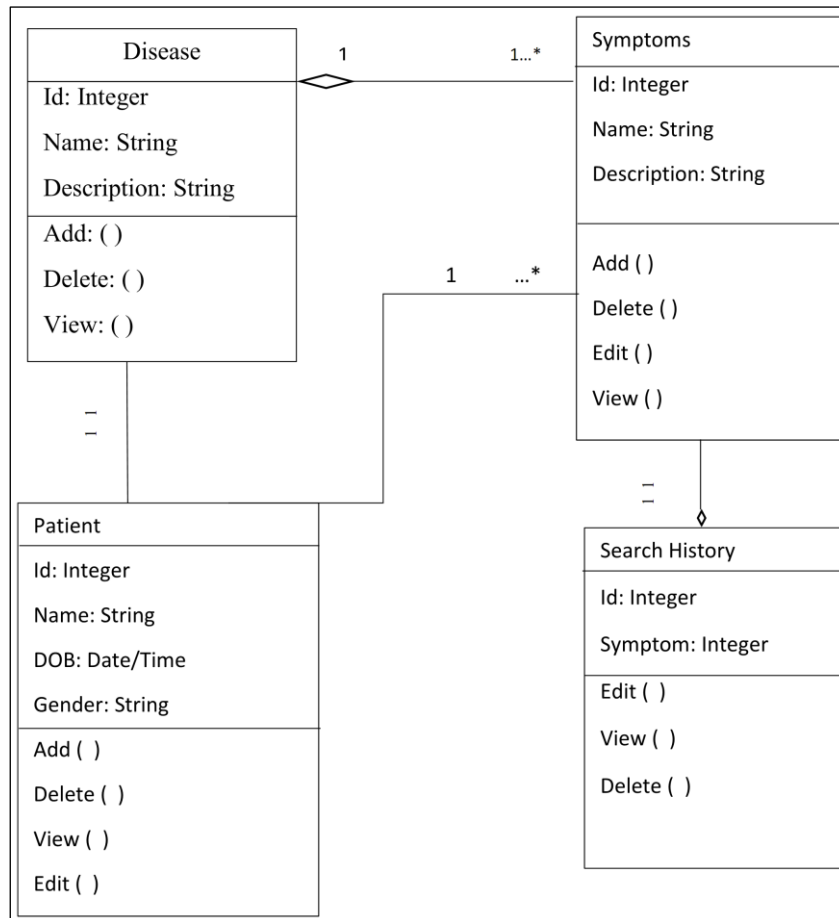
Disease

Id: Integer

Name: String

Description: String

Add: ( )

Delete: ( )

View: ( )

1

1...*

Symptoms

Id: Integer

Name: String

Description: String

Add ( )

Delete ( )

Edit ( )

View ( )

1

...*

–
–

–
–

Patient

Id: Integer

Name: String

DOB: Date/Time

Gender: String

Add ( )

Delete ( )

View ( )

Edit ( )

Search History

Id: Integer

Symptom: Integer

Edit ( )

View ( )

Delete ( )